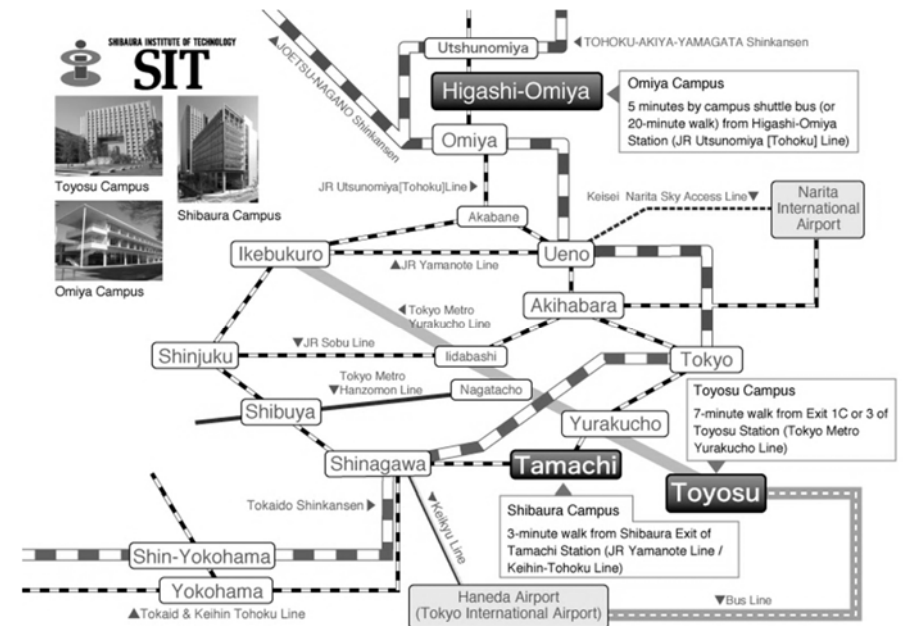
SHIBAURA INSTITUTE OF TECHNOLOGY
SIT

Toyosu Campus

Shibaura Campus

Omiya Campus

Utshunomiya

◀TOHOKU-AKIYA-YAMAGATA Shinkansen

◀JOETSU-NAGANO Shinkansen

Higashi-Omiya

Omiya Campus
5 minutes by campus shuttle bus (or 20-minute walk) from Higashi-Omiya Station (JR Utsunomiya [Tohoku] Line)

Omiya

JR Utsunomiya[Tohoku]Line▶

Akabane

Keisei Narita Sky Access Line▼

Narita International Airport

Ikebukuro

Ueno

▲JR Yamanote Line

Akihabara

◀Tokyo Metro Yurakucho Line

Shinjuku

▼JR Sobu Line

Iidabashi

Tokyo

Tokyo Metro ▼Hanzomon Line

Nagatacho

Shibuya

Toyosu Campus
7-minute walk from Exit 1C or 3 of Toyosu Station (Tokyo Metro Yurakucho Line)

Yurakucho

Shinagawa

Tamachi

Toyosu

Tokaido Shinkansen▶

▼Keikyu Line

Shibaura Campus
3-minute walk from Shibaura Exit of Tamachi Station (JR Yamanote Line / Keihin-Tohoku Line)

Shin-Yokohama

Yokohama

▲Tokaid & Keihin Tohoku Line

Haneda Airport (Tokyo International Airport)

▼Bus Line